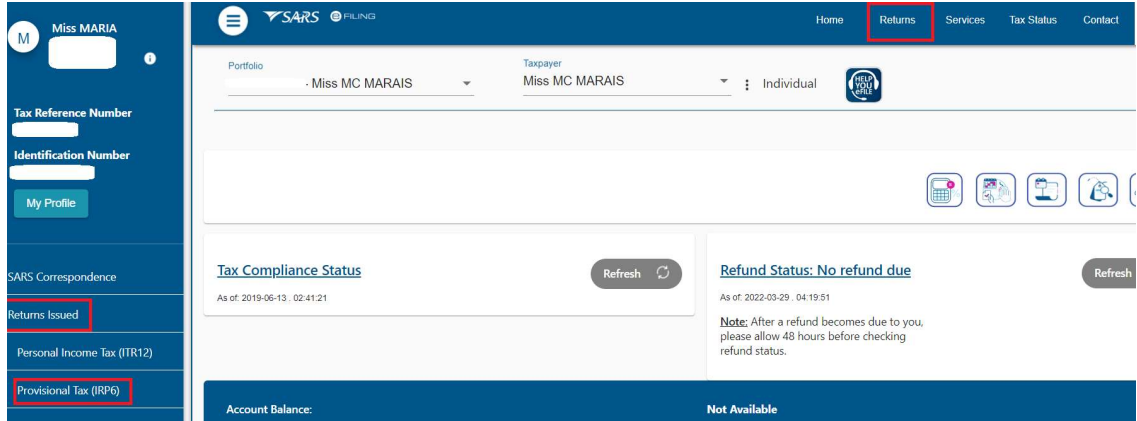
M
Miss MARIA

Tax Reference Number

Identification Number

My Profile

SARS Correspondence

Returns Issued

Personal Income Tax (ITR12)

Provisional Tax (IRP6)

SARS eFILING

Home Returns Services Tax Status Contact

Portfolio
· Miss MC MARAIS

Taxpayer
Miss MC MARAIS

Individual

HELP YOU eFILE

Tax Compliance Status
As of: 2019-06-13 . 02:41:21
Refresh

Refund Status: No refund due
As of: 2022-03-29 . 04:19:51
Refresh

Note: After a refund becomes due to you, please allow 48 hours before checking refund status.

Account Balance:
Not Available